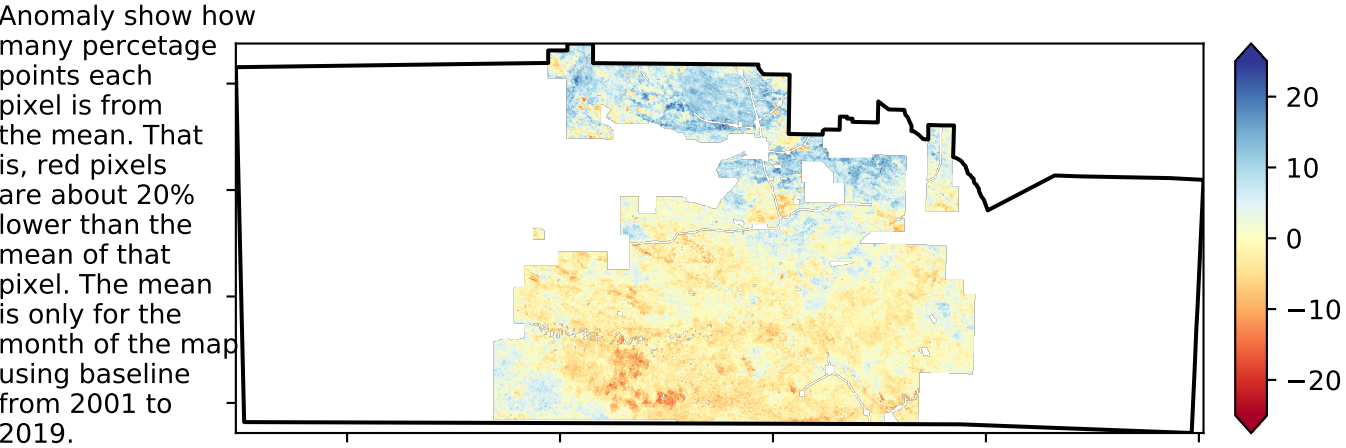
Anomaly show how many percetage points each pixel is from the mean. That is, red pixels are about 20% lower than the mean of that pixel. The mean is only for the month of the map using baseline from 2001 to 2019.

20
10
0
−10
−20